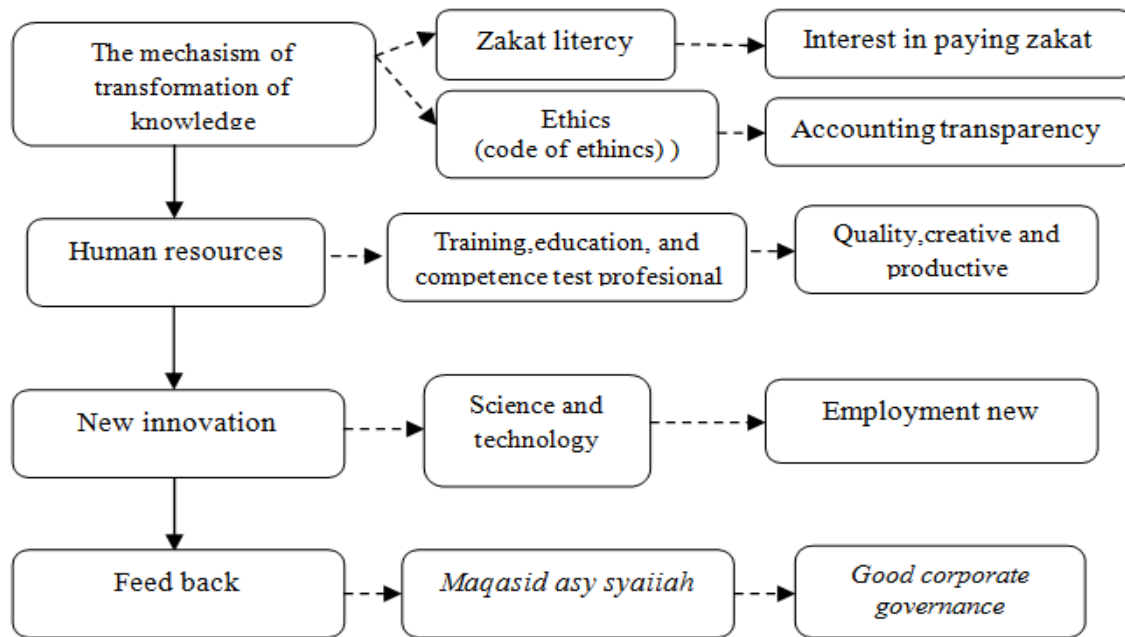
The mechasism of transformation of knowledge

Zakat litercy

Interest in paying zakat

Ethics (code of ethincs) )

Accounting transparency

Human resources

Training,education, and competence test profesional

Quality,creative and productive

New innovation

Science and technology

Employment new

Feed back

*Maqasid asy syaiiah*

*Good corporate governance*